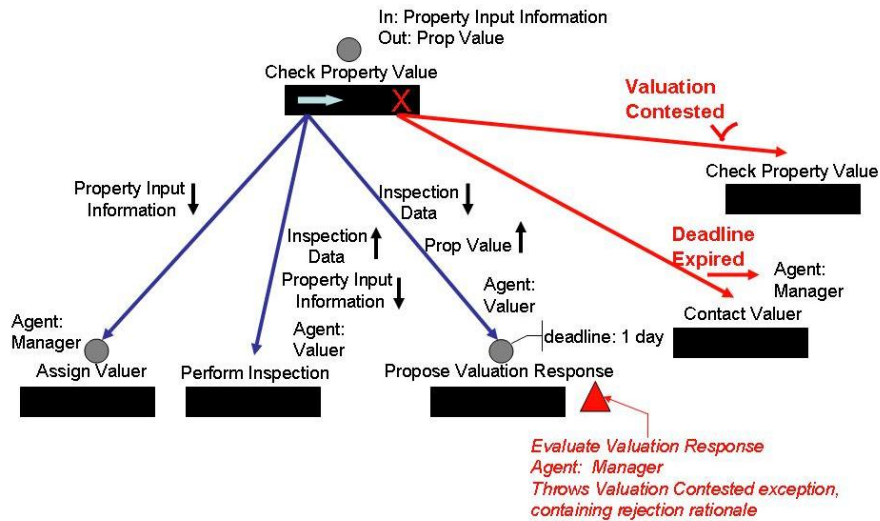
In: Property Input Information
Out: Prop Value

Check Property Value

Valuation Contested

Check Property Value

Property Input Information

Inspection Data

Inspection Data

Prop Value

Property Input Information

Deadline Expired

Agent: Manager

Agent: Valuer

Contact Valuer

Agent: Manager

Agent: Valuer

deadline: 1 day

Assign Valuer

Perform Inspection

Propose Valuation Response

Evaluate Valuation Response
Agent: Manager
Throws Valuation Contested exception, containing rejection rationale